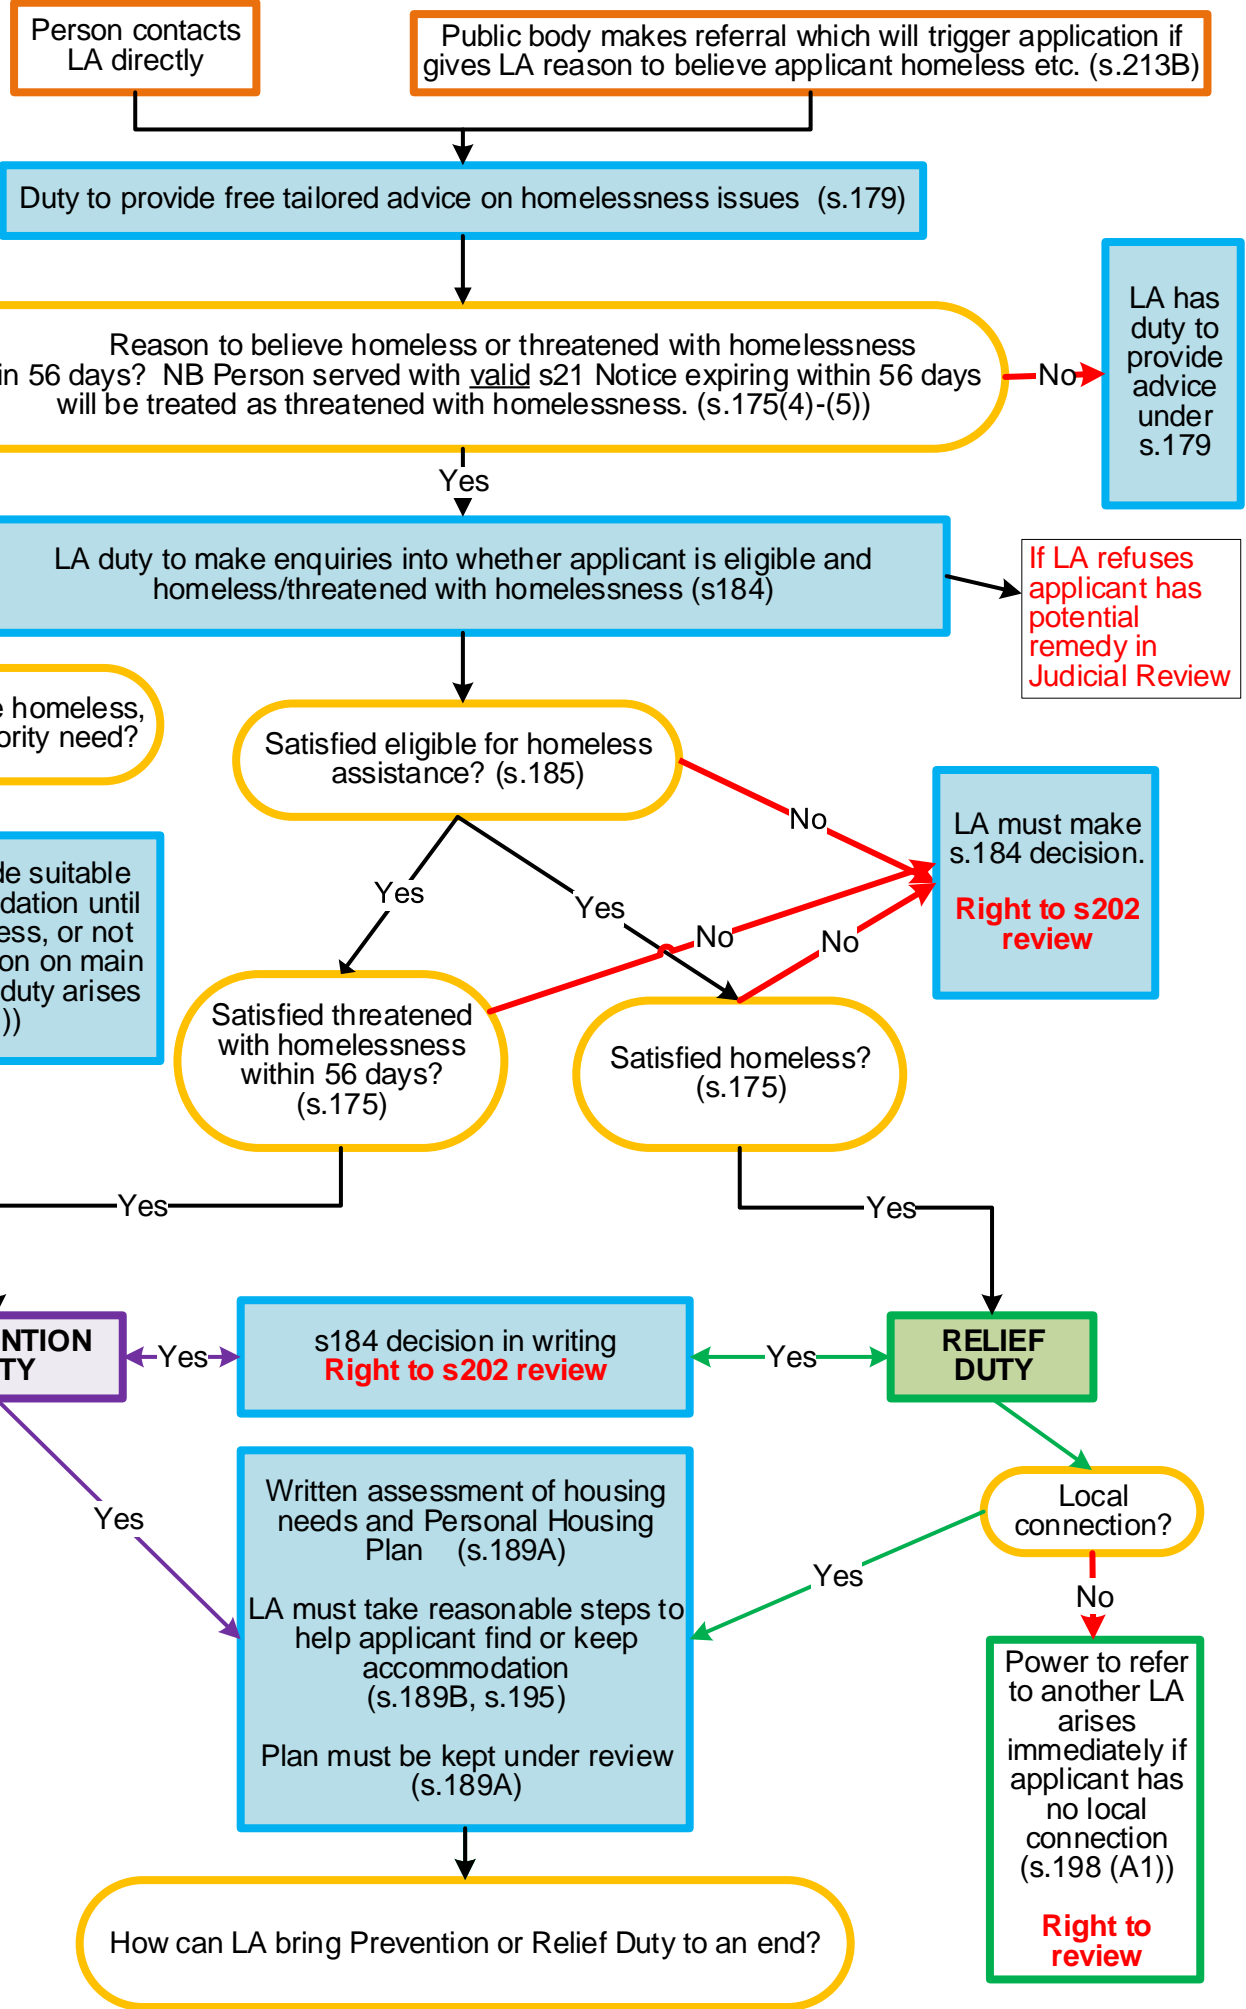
Person contacts LA directly

Public body makes referral which will trigger application if gives LA reason to believe applicant homeless etc. (s.213B)

Duty to provide free tailored advice on homelessness issues (s.179)

Reason to believe homeless or threatened with homelessness in 56 days? NB Person served with valid s21 Notice expiring within 56 days will be treated as threatened with homelessness. (s.175(4)-(5))

No

LA has duty to provide advice under s.179

Yes

LA duty to make enquiries into whether applicant is eligible and homeless/threatened with homelessness (s184)

If LA refuses applicant has potential remedy in Judicial Review

e homeless, ority need?

Satisfied eligible for homeless assistance? (s.185)

No

LA must make s.184 decision.

Right to s202 review

le suitable dation until ess, or not on on main duty arises ))

Yes

Yes

No

No

Satisfied threatened with homelessness within 56 days? (s.175)

Satisfied homeless? (s.175)

Yes

Yes

NTION TY

Yes

s184 decision in writing
Right to s202 review

Yes

RELIEF DUTY

Yes

Written assessment of housing needs and Personal Housing Plan (s.189A)

LA must take reasonable steps to help applicant find or keep accommodation (s.189B, s.195)

Plan must be kept under review (s.189A)

Local connection?

Yes

No

Power to refer to another LA arises immediately if applicant has no local connection (s.198 (A1))

Right to review

How can LA bring Prevention or Relief Duty to an end?